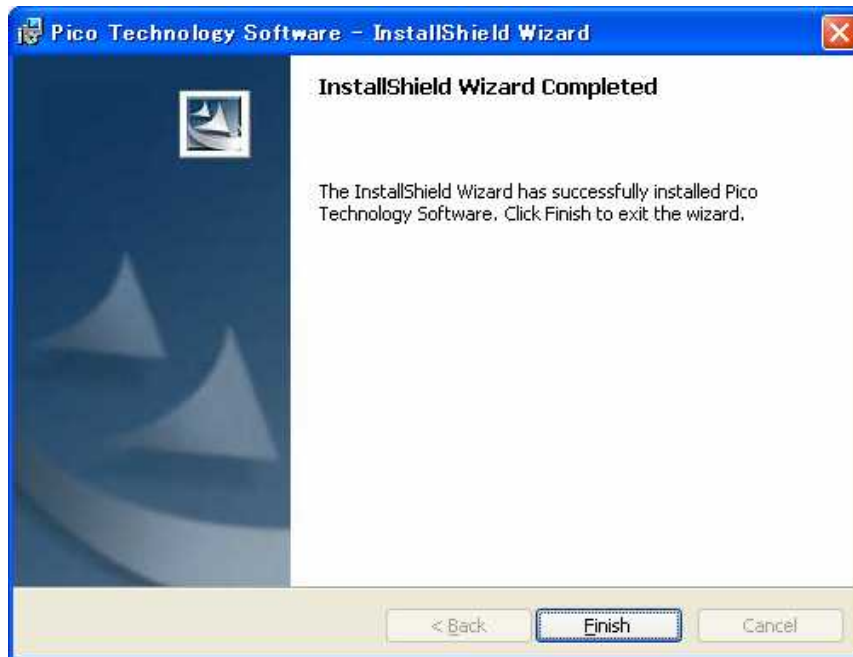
Pico Technology Software - InstallShield Wizard

InstallShield Wizard Completed

The InstallShield Wizard has successfully installed Pico Technology Software. Click Finish to exit the wizard.

< Back

Finish

Cancel